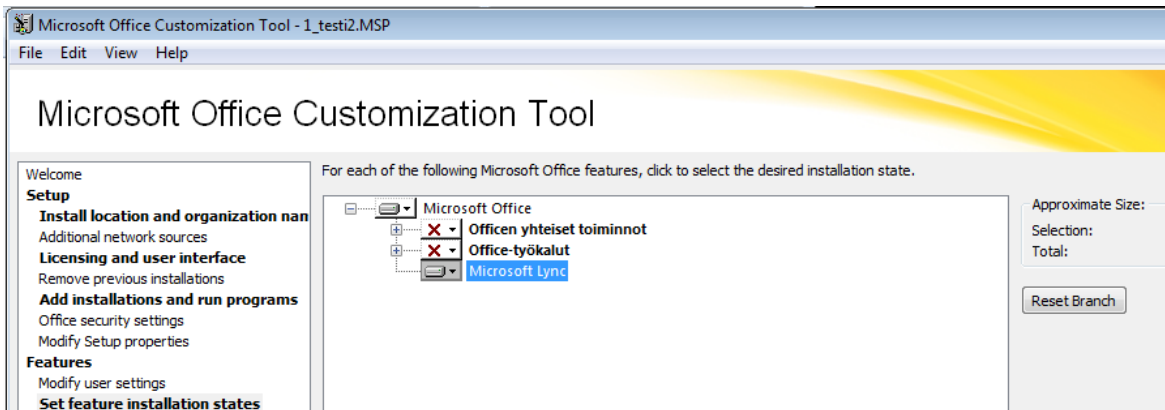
Microsoft Office Customization Tool - 1_testi2.MSP

File Edit View Help

Microsoft Office Customization Tool

Welcome
Setup
Install location and organization nan
Additional network sources
Licensing and user interface
Remove previous installations
Add installations and run programs
Office security settings
Modify Setup properties
Features
Modify user settings
Set feature installation states

For each of the following Microsoft Office features, click to select the desired installation state.

Microsoft Office
Officen yhteiset toiminnot
Office-työkalut
Microsoft Lync

Approximate Size:
Selection:
Total:

Reset Branch